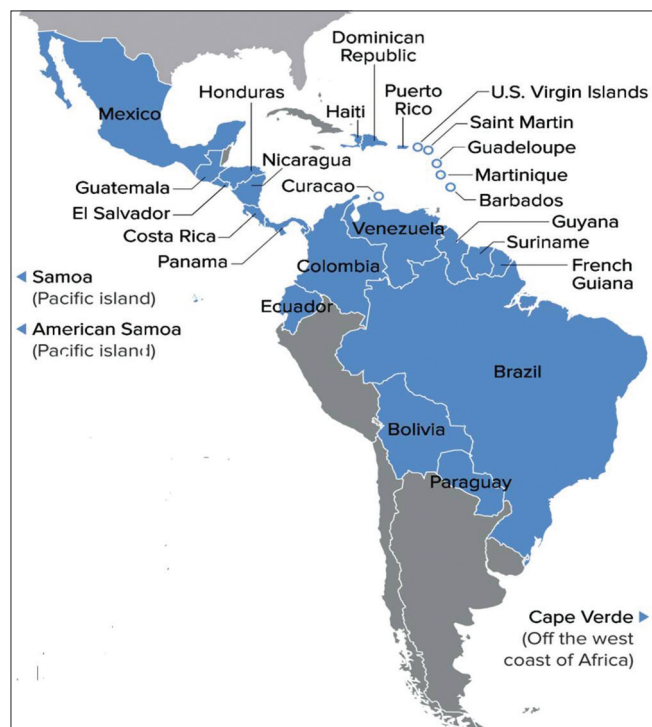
Dominican Republic

Honduras

Haiti

Puerto Rico

U.S. Virgin Islands

Mexico

Saint Martin

Guadeloupe

Nicaragua

Martinique

Curacao

Guatemala

Barbados

El Salvador

Guyana

Venezuela

Costa Rica

Suriname

Panama

French Guiana

Colombia

◂ Samoa
(Pacific island)

Ecuador

◂ American Samoa
(Pacific island)

Brazil

Bolivia

Paraguay

Cape Verde ▸
(Off the west coast of Africa)